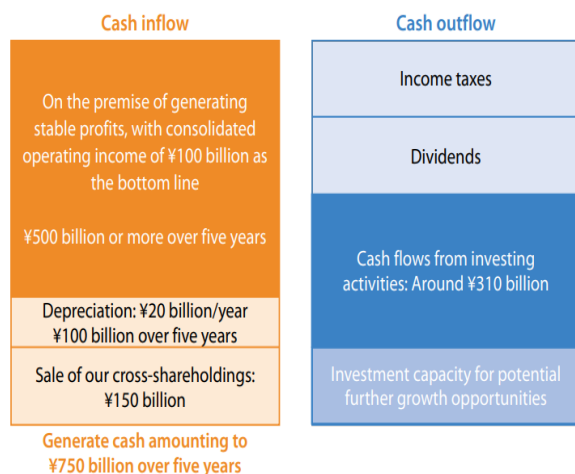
Cash inflow

On the premise of generating stable profits, with consolidated operating income of ¥100 billion as the bottom line

¥500 billion or more over five years

Depreciation: ¥20 billion/year
¥100 billion over five years

Sale of our cross-shareholdings:
¥150 billion

Generate cash amounting to
¥750 billion over five years

Cash outflow

Income taxes

Dividends

Cash flows from investing activities: Around ¥310 billion

Investment capacity for potential further growth opportunities